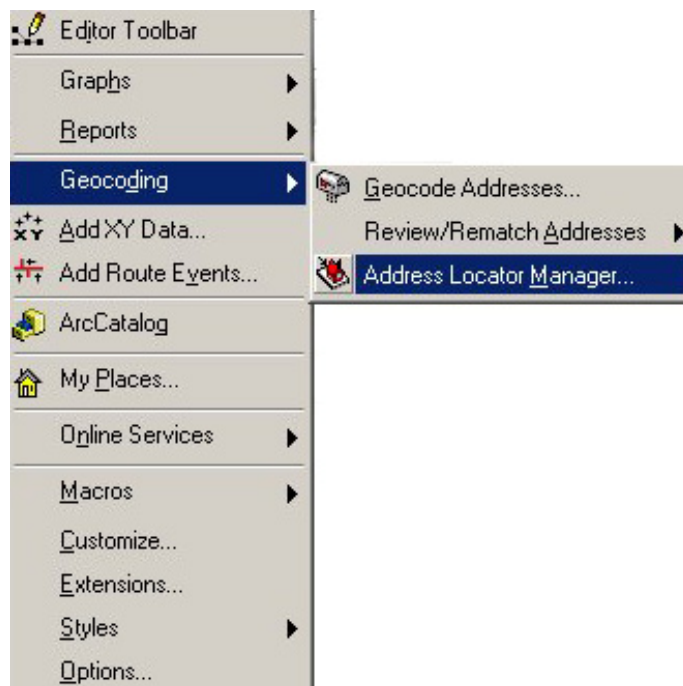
Editor Toolbar
Graphs
Reports
Geocoding
Geocode Addresses...
Review/Rematch Addresses
Address Locator Manager...
Add XY Data...
Add Route Events...
ArcCatalog
My Places...
Online Services
Macros
Customize...
Extensions...
Styles
Options...